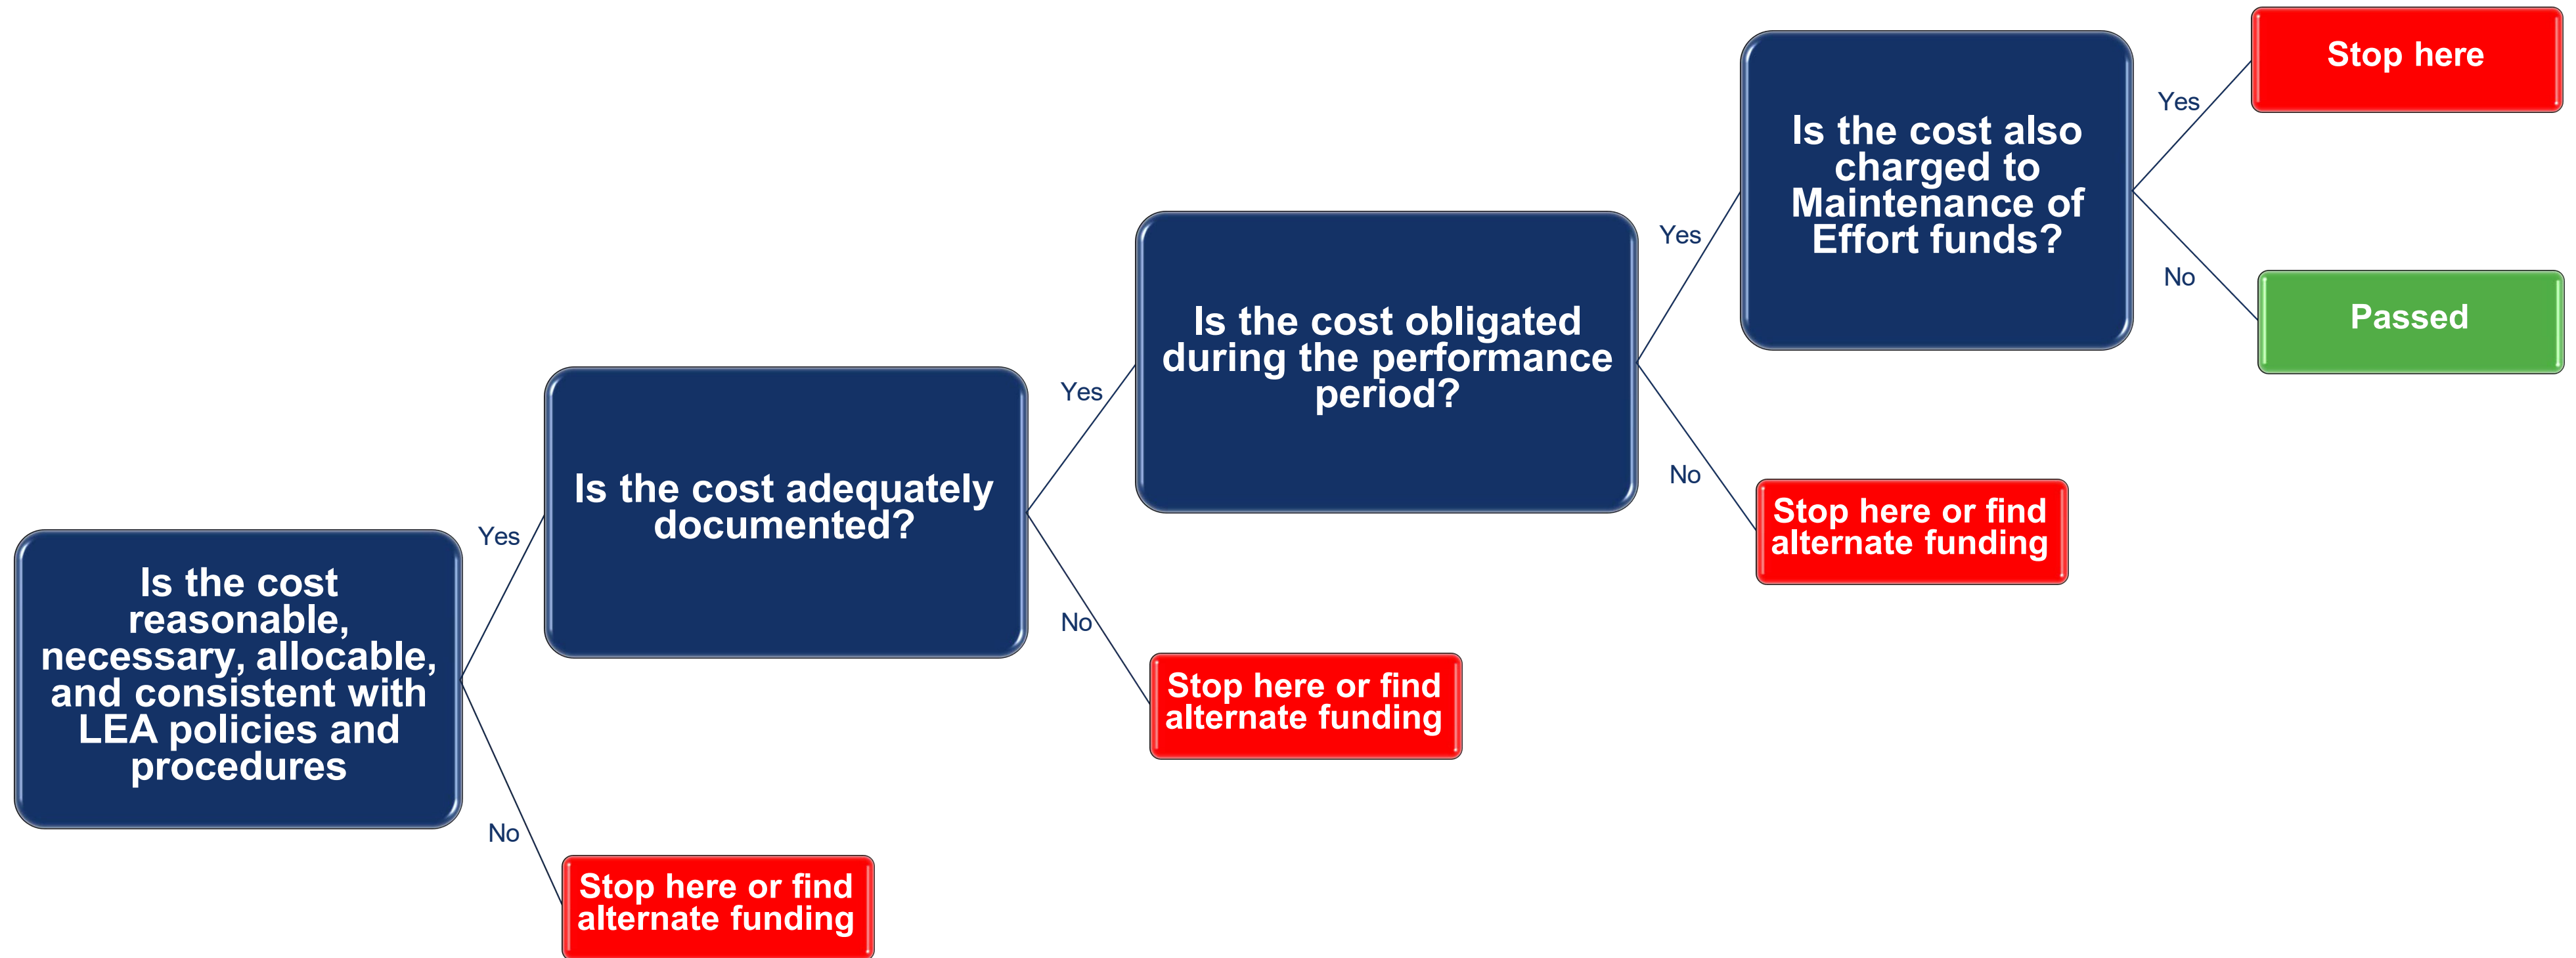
Is the cost reasonable, necessary, allocable, and consistent with LEA policies and procedures

Yes

No

Stop here or find alternate funding

Is the cost adequately documented?

Yes

No

Stop here or find alternate funding

Is the cost obligated during the performance period?

Yes

No

Stop here or find alternate funding

Is the cost also charged to Maintenance of Effort funds?

Yes

Stop here

No

Passed